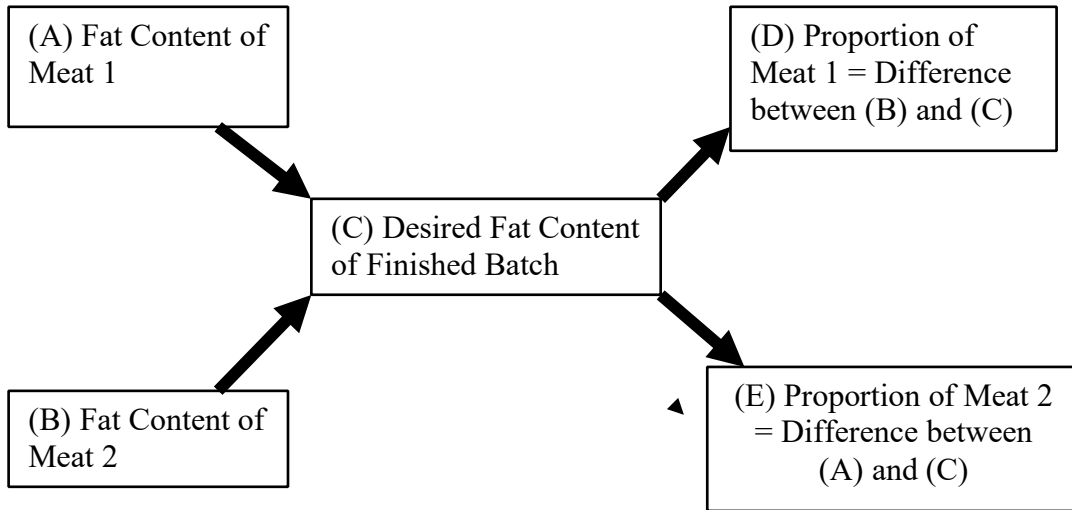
(A) Fat Content of Meat 1

(D) Proportion of Meat 1 = Difference between (B) and (C)

(C) Desired Fat Content of Finished Batch

(B) Fat Content of Meat 2

(E) Proportion of Meat 2 = Difference between (A) and (C)